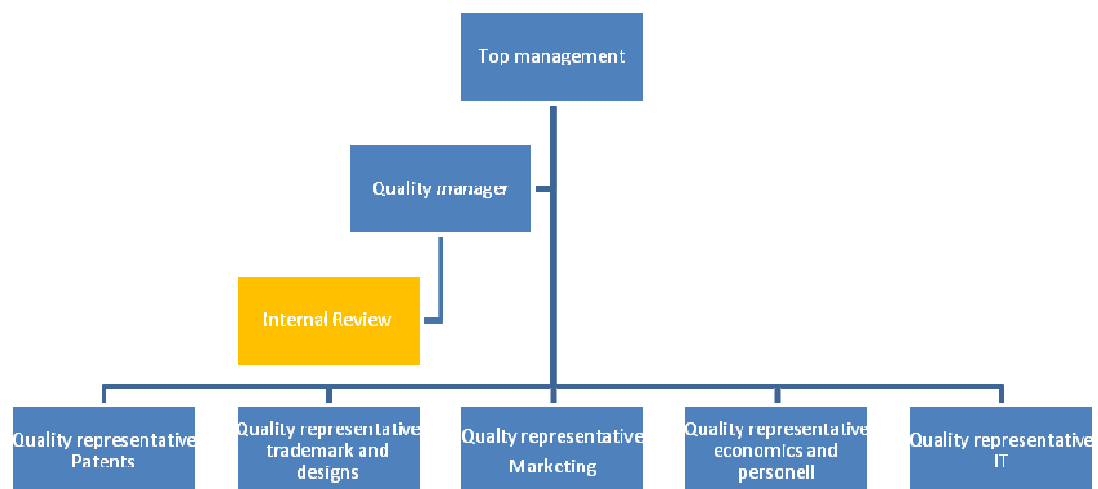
Top management

Quality manager

Internal Review

Quality representative Patents

Quality representative trademark and designs

Qualty representative Marketing

Quality representative economics and personell

Quality representative IT